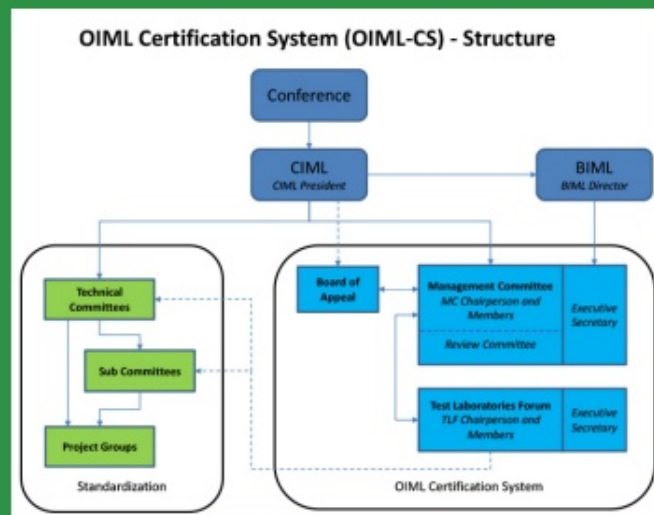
OIML Certification System (OIML-CS) - Structure

Conference

CIML
CIML President

BIML
BIML Director

Technical Committees

Sub Committees

Project Groups

Standardization

Board of Appeal

Management Committee
MC Chairperson and Members

Review Committee

Executive Secretary

Test Laboratories Forum
TLF Chairperson and Members

Executive Secretary

OIML Certification System